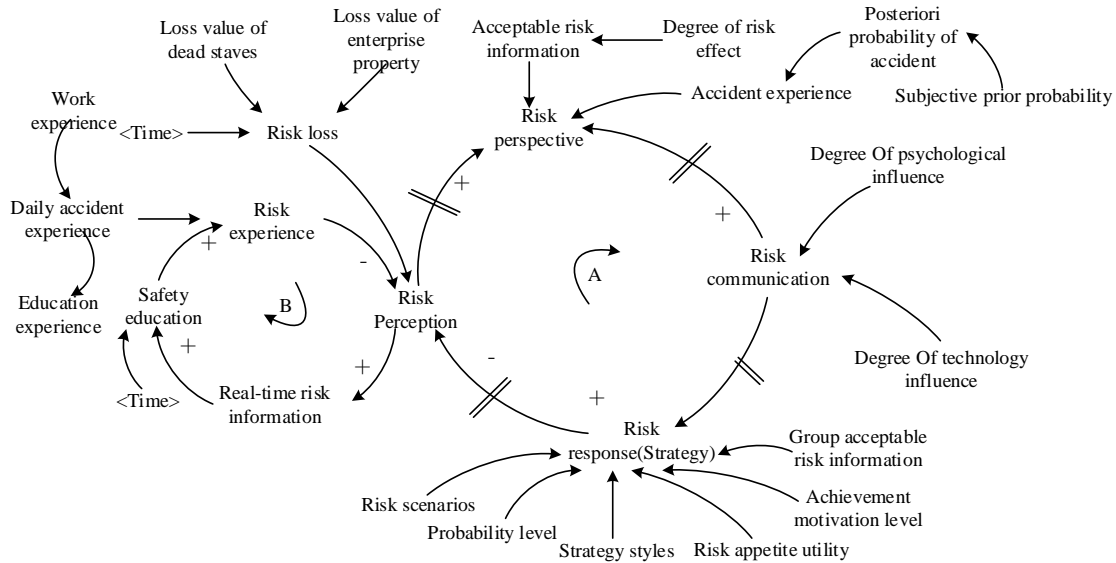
Loss value of dead staves

Loss value of enterprise property

Acceptable risk information

Degree of risk effect

Posteriori probability of accident

Subjective prior probability

Accident experience

Work experience

<Time>

Risk loss

Risk perspective

Degree Of psychological influence

Daily accident experience

Risk experience

+

+

+

Education experience

Safety education

-

B

Risk Perception

A

Risk communication

+

+

Degree Of technology influence

<Time>

Real-time risk information

-

+

Risk response(Strategy)

Group acceptable risk information

Risk scenarios

Achievement motivation level

Probability level

Strategy styles

Risk appetite utility